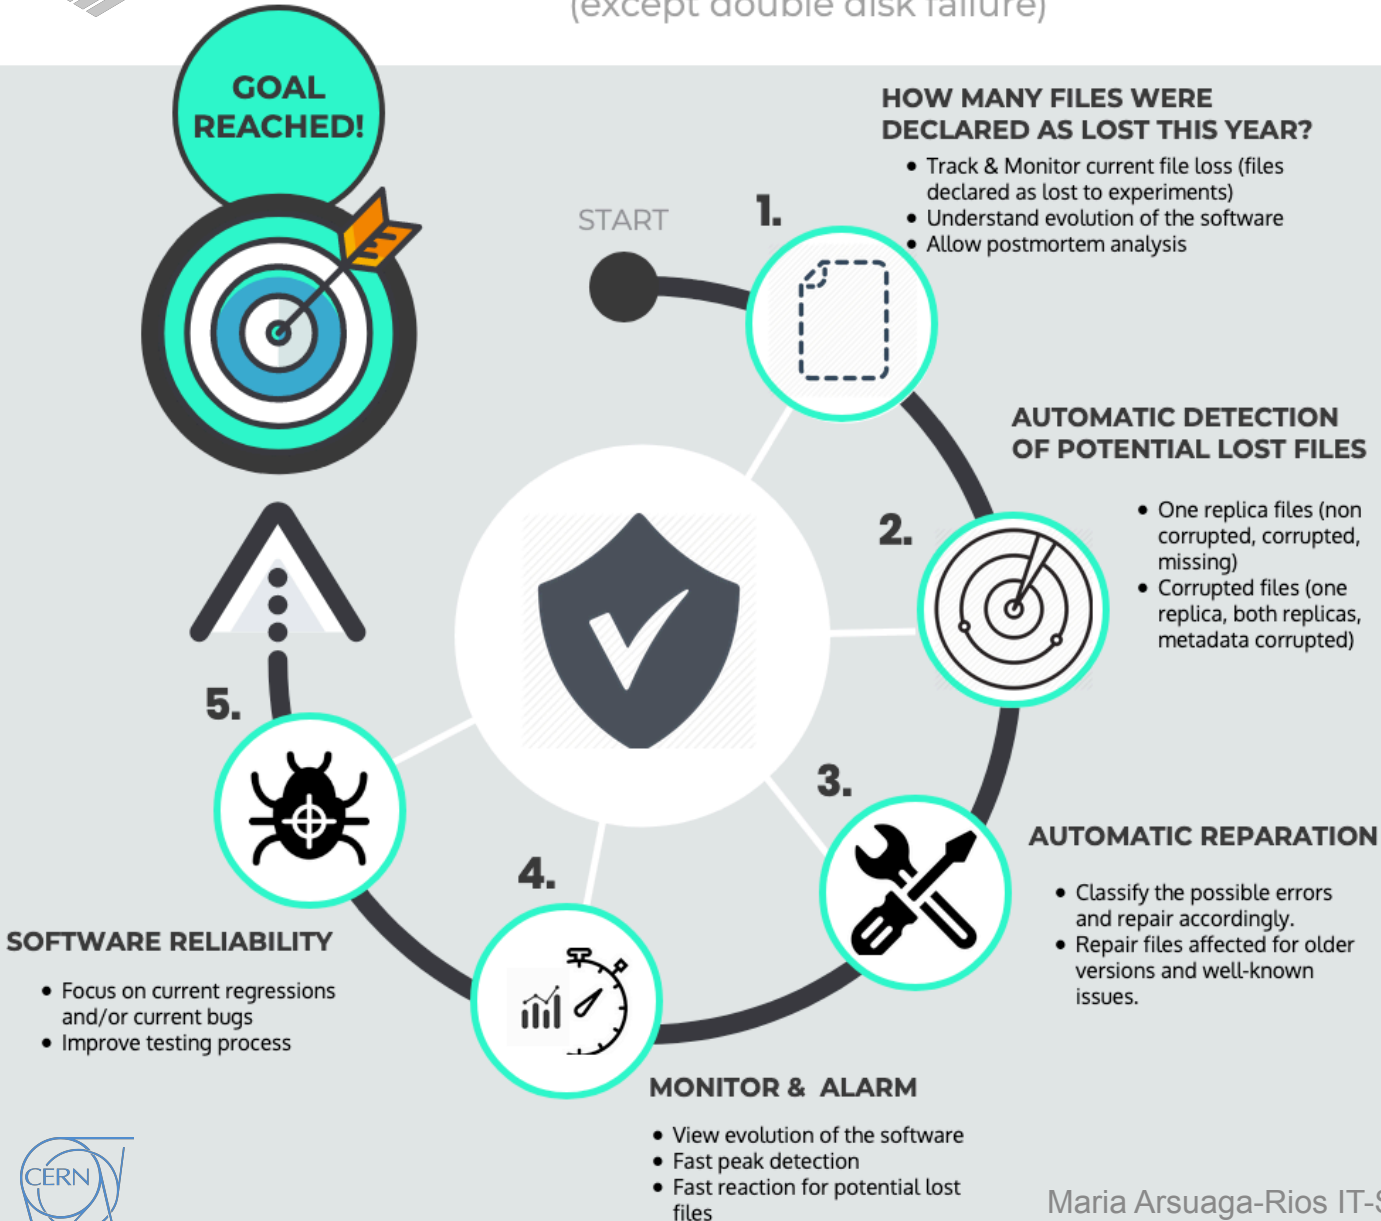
(except double disk failure)

GOAL REACHED!

START

1.

HOW MANY FILES WERE DECLARED AS LOST THIS YEAR?

• Track & Monitor current file loss (files declared as lost to experiments)
• Understand evolution of the software
• Allow postmortem analysis

AUTOMATIC DETECTION OF POTENTIAL LOST FILES

2.

• One replica files (non corrupted, corrupted, missing)
• Corrupted files (one replica, both replicas, metadata corrupted)

3.

AUTOMATIC REPARATION

• Classify the possible errors and repair accordingly.
• Repair files affected for older versions and well-known issues.

4.

MONITOR & ALARM

• View evolution of the software
• Fast peak detection
• Fast reaction for potential lost files

5.

SOFTWARE RELIABILITY

• Focus on current regressions and/or current bugs
• Improve testing process

CERN

Maria Arsuaga-Rios IT-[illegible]